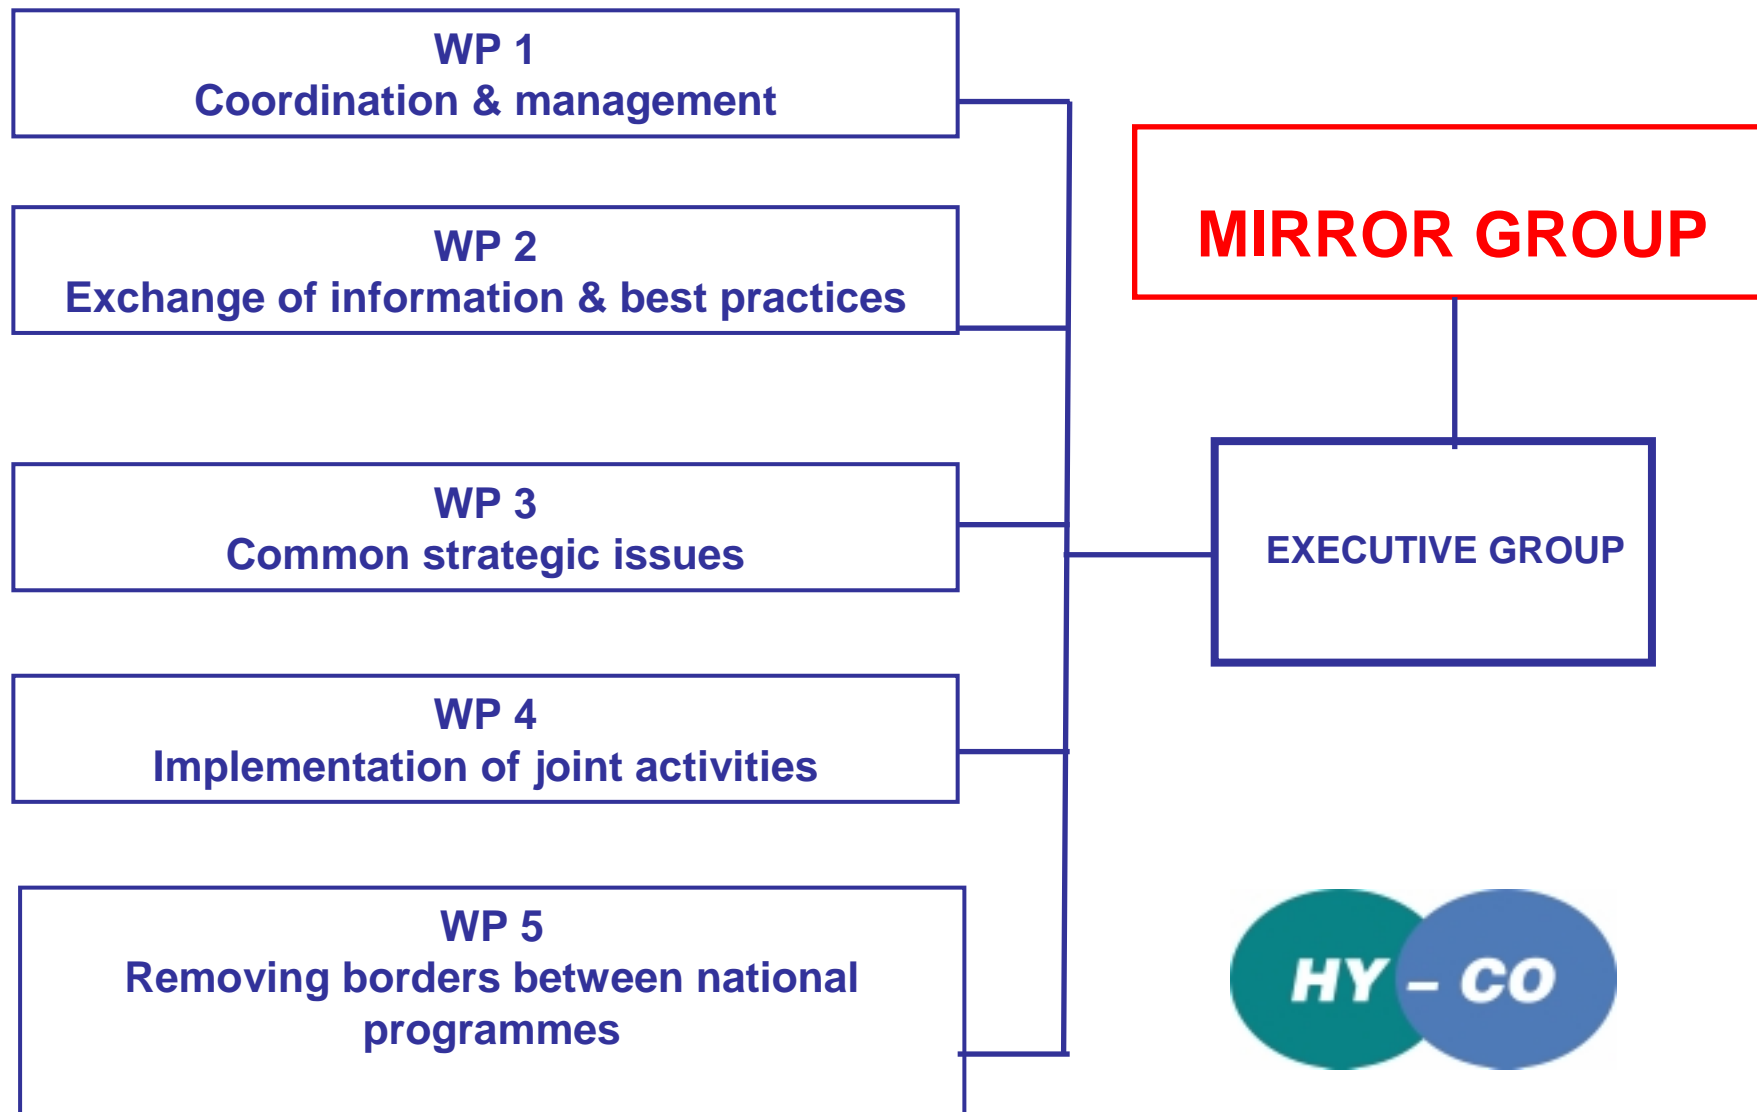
WP 1
Coordination & management

WP 2
Exchange of information & best practices

WP 3
Common strategic issues

WP 4
Implementation of joint activities

WP 5
Removing borders between national programmes

MIRROR GROUP

EXECUTIVE GROUP

HY – CO